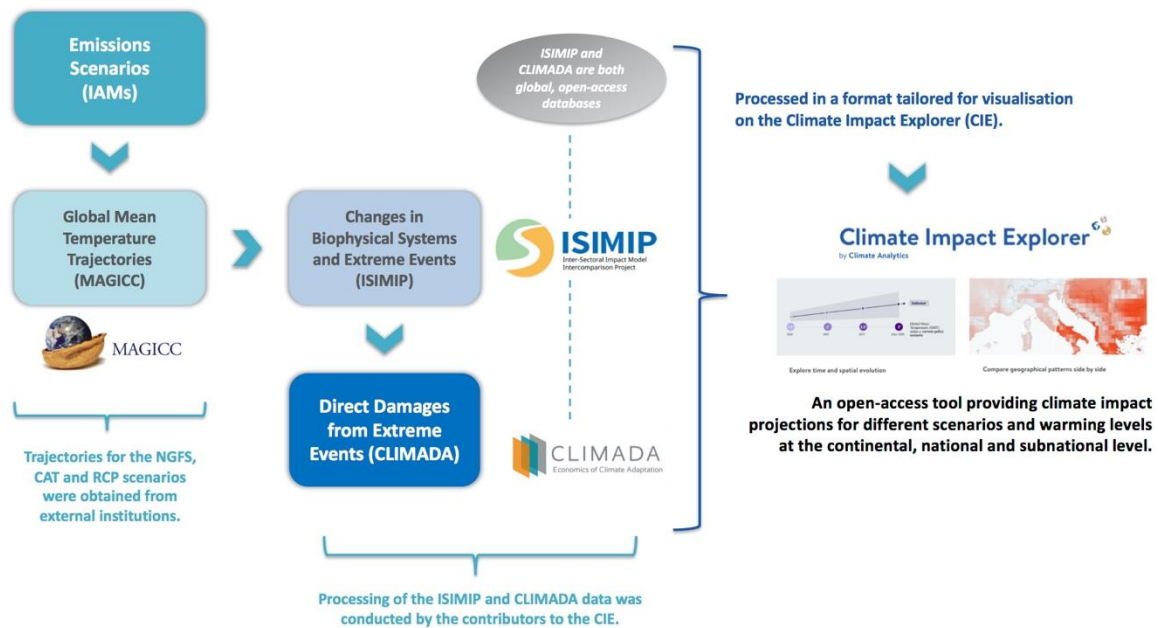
Emissions Scenarios (IAMs)

Global Mean Temperature Trajectories (MAGICC)

MAGICC

Trajectories for the NGFS, CAT and RCP scenarios were obtained from external institutions.

ISIMIP and CLIMADA are both global, open-access databases

Changes in Biophysical Systems and Extreme Events (ISIMIP)

ISIMIP
Inter-Sectoral Impact Model Intercomparison Project

Direct Damages from Extreme Events (CLIMADA)

CLIMADA
Economics of Climate Adaptation

Processing of the ISIMIP and CLIMADA data was conducted by the contributors to the CIE.

Processed in a format tailored for visualisation on the Climate Impact Explorer (CIE).

Climate Impact Explorer
by Climate Analytics

Explore time and spatial evolution

Compare geographical patterns side by side

An open-access tool providing climate impact projections for different scenarios and warming levels at the continental, national and subnational level.